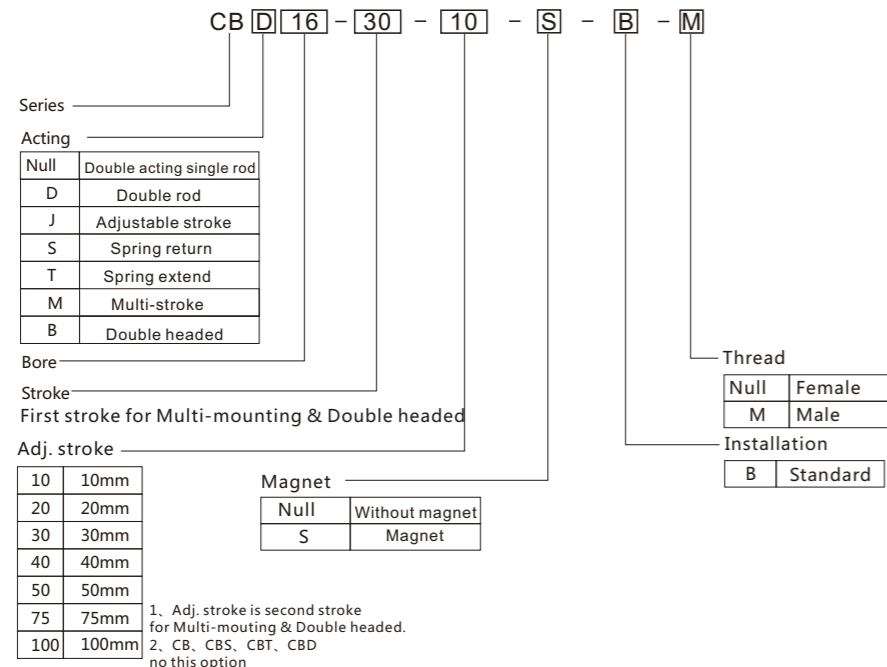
CB D 16 - 30 - 10 - S - B - M

Series

Acting

| Null | Double acting single rod |
|---|---|
| D | Double rod |
| J | Adjustable stroke |
| S | Spring return |
| T | Spring extend |
| M | Multi-stroke |
| B | Double headed |

Bore

Stroke
First stroke for Multi-mounting & Double headed

Adj. stroke

| 10 | 10mm |
|---|---|
| 20 | 20mm |
| 30 | 30mm |
| 40 | 40mm |
| 50 | 50mm |
| 75 | 75mm |
| 100 | 100mm |

1、Adj. stroke is second stroke for Multi-mouting & Double headed.
2、CB、CBS、CBT、CBD no this option

Magnet

| Null | Without magnet |
|---|---|
| S | Magnet |

Thread

| Null | Female |
|---|---|
| M | Male |

Installation

| B | Standard |
|---|---|